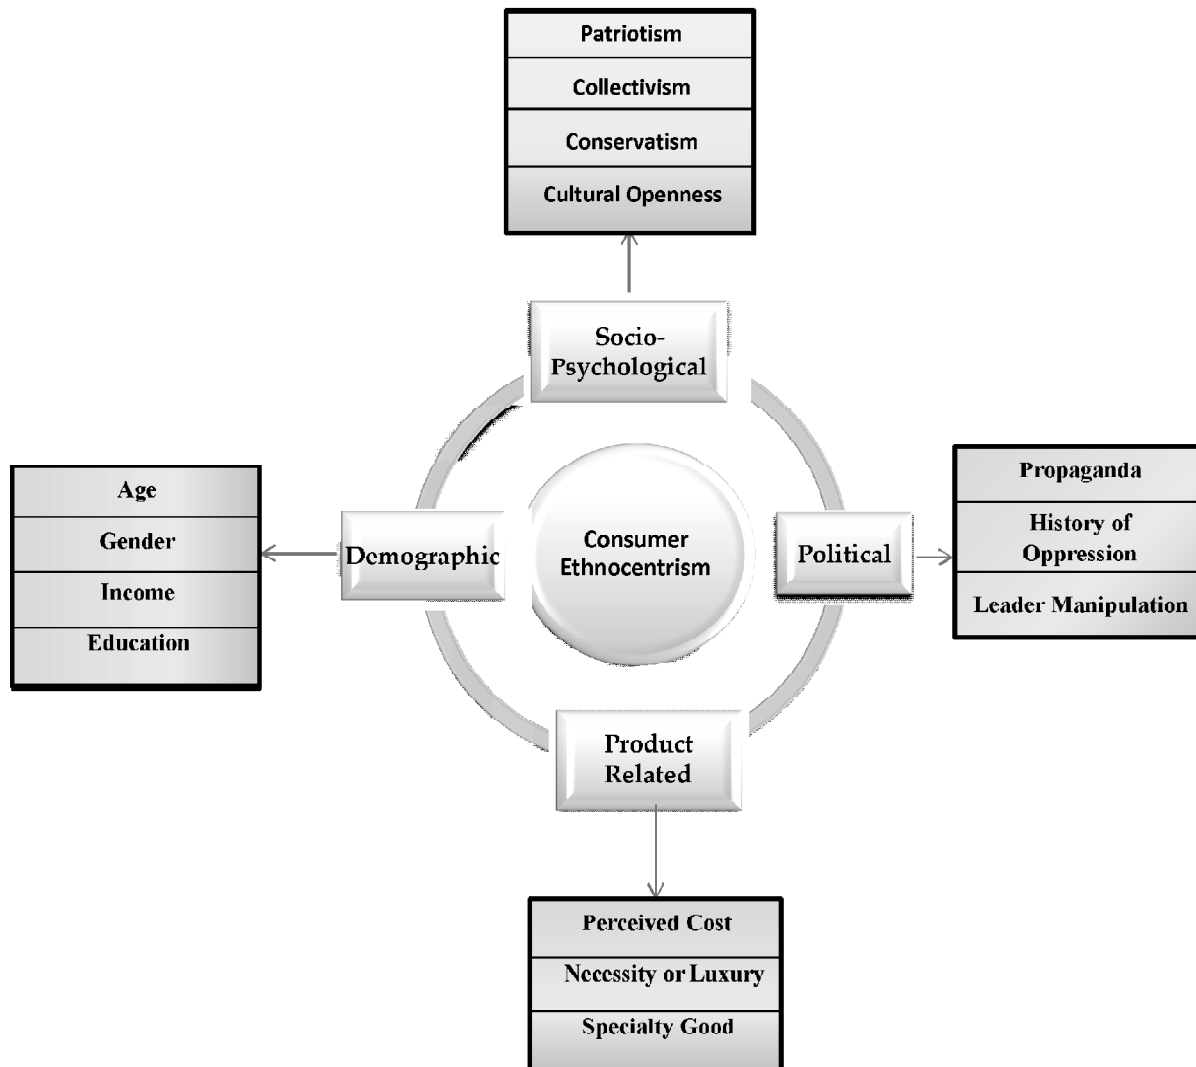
Patriotism
Collectivism
Conservatism
Cultural Openness

Socio-Psychological

Age
Gender
Income
Education

Demographic

Consumer Ethnocentrism

Political

Propaganda
History of Oppression
Leader Manipulation

Product Related

Perceived Cost
Necessity or Luxury
Specialty Good